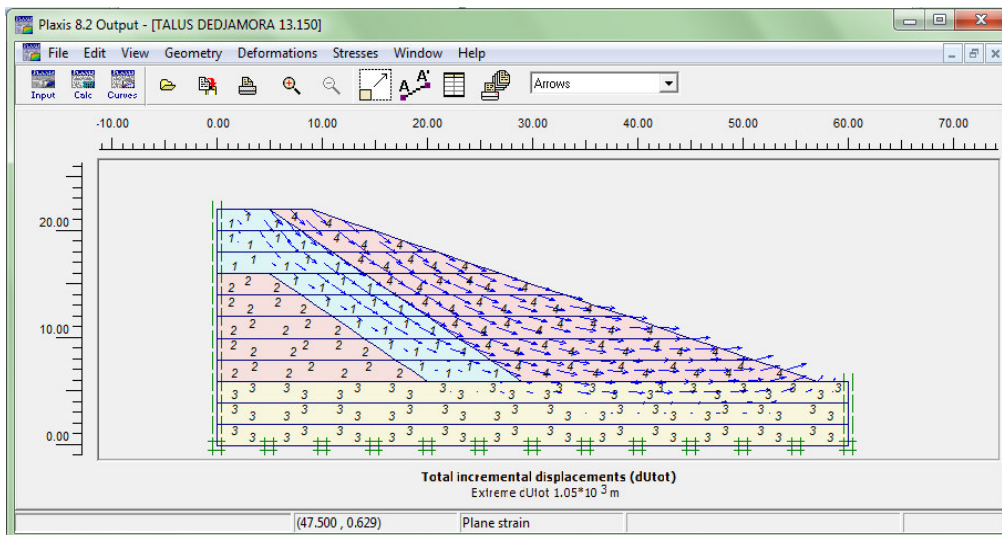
Plaxis 8.2 Output - [TALUS DEDJAMORA 13.150]

File Edit View Geometry Deformations Stresses Window Help

Input Calc Curves

Arrows

-10.00 0.00 10.00 20.00 30.00 40.00 50.00 60.00 70.00

20.00

10.00

0.00

1 1 1 1 1 1 1 1 1 1 1 1 1 1 1 1 1 1 1 1

2 2 2 2 2 2 2 2 2 2 2 2 2 2 2 2 2 2

3 3 3 3 3 3 3 3 3 3 3 3 3 3 3 3 3 3 3 3 3 3 3 3 3 3 3 3 3 3 3 3 3 3 3 3 3 3 3 3 3 3 3 3 3 3 3 3 3 3 3 3 3 3 3 3 3 3 3 3

4 4 4 4 4 4 4 4 4 4 4 4 4 4 4 4 4 4 4 4 4 4 4 4 4 4 4 4 4 4 4 4

Total incremental displacements (dUtot)
Extreme dUtot $1.05*10^{-3}$ m

(47.500 , 0.629) Plane strain